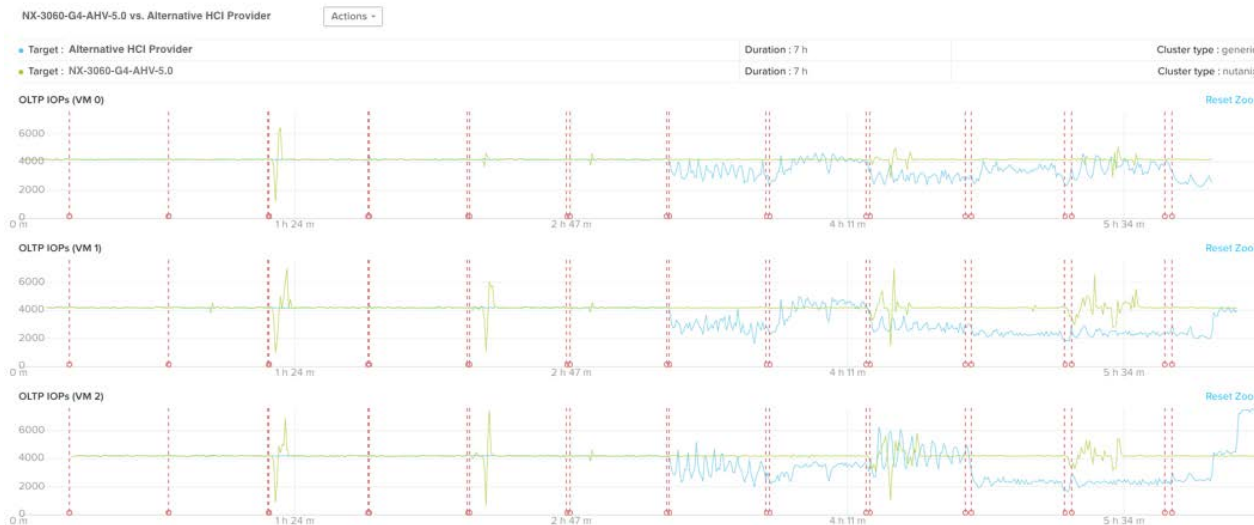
NX-3060-G4-AHV-5.0 vs. Alternative HCI Provider

Actions

| Target : Alternative HCI Provider | Duration : 7 h | Cluster type : generi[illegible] |
|---|---|---|
| Target : NX-3060-G4-AHV-5.0 | Duration : 7 h | Cluster type : nutani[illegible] |

OLTP IOPs (VM 0)

Reset Zoo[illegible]

6000
4000
2000
0
0 m
1 h 24 m
2 h 47 m
4 h 11 m
5 h 34 m

OLTP IOPs (VM 1)

Reset Zoo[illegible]

6000
4000
2000
0
0 m
1 h 24 m
2 h 47 m
4 h 11 m
5 h 34 m

OLTP IOPs (VM 2)

Reset Zoo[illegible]

6000
4000
2000
0
0 m
1 h 24 m
2 h 47 m
4 h 11 m
5 h 34 m